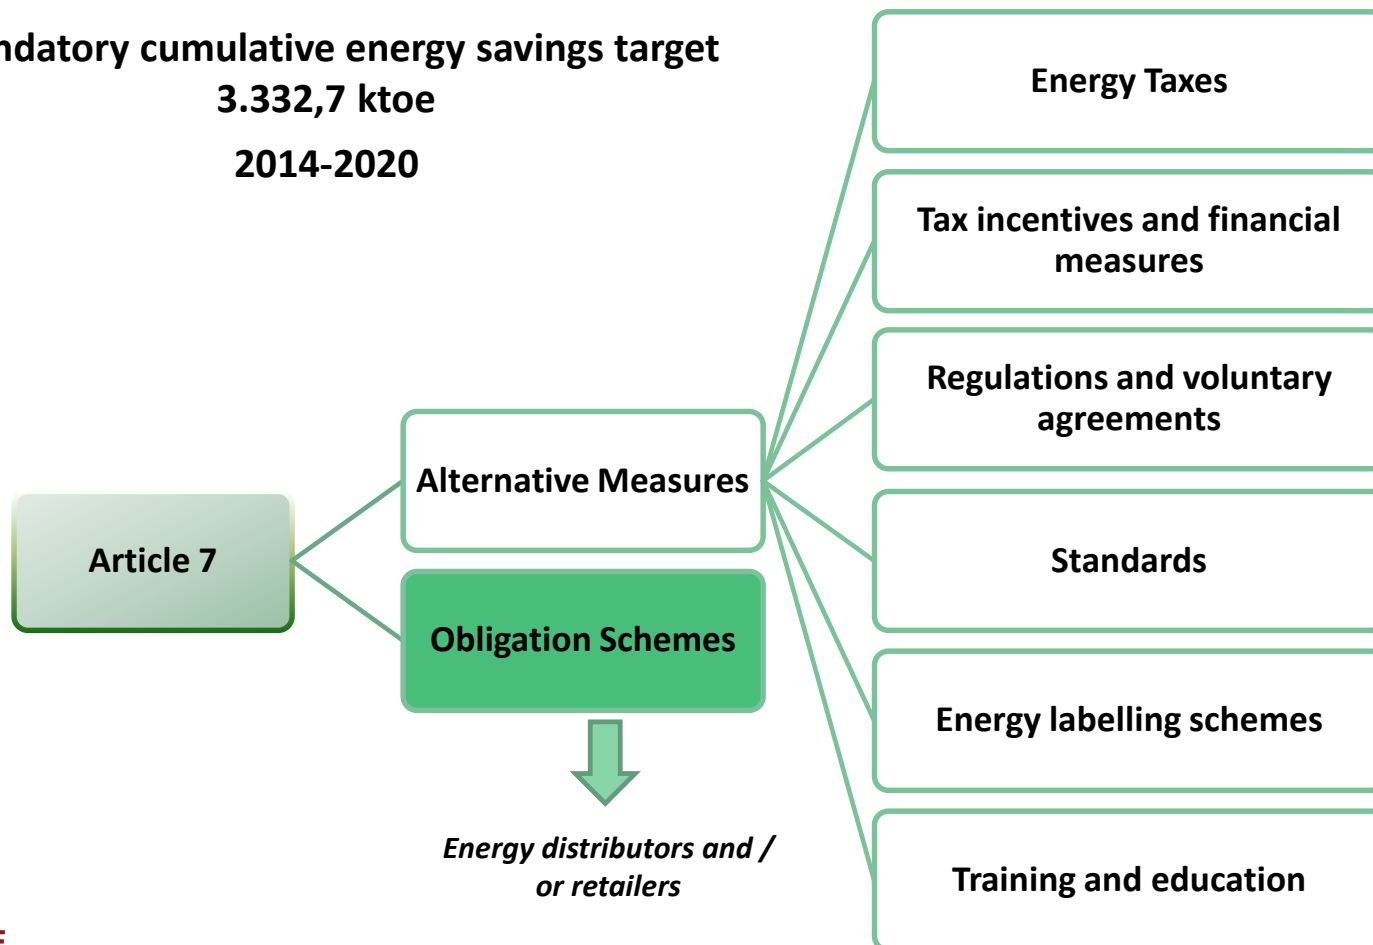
ndatory cumulative energy savings target
3.332,7 ktoe

2014-2020

Article 7

Alternative Measures

Obligation Schemes

Energy distributors and / or retailers

Energy Taxes

Tax incentives and financial measures

Regulations and voluntary agreements

Standards

Energy labelling schemes

Training and education